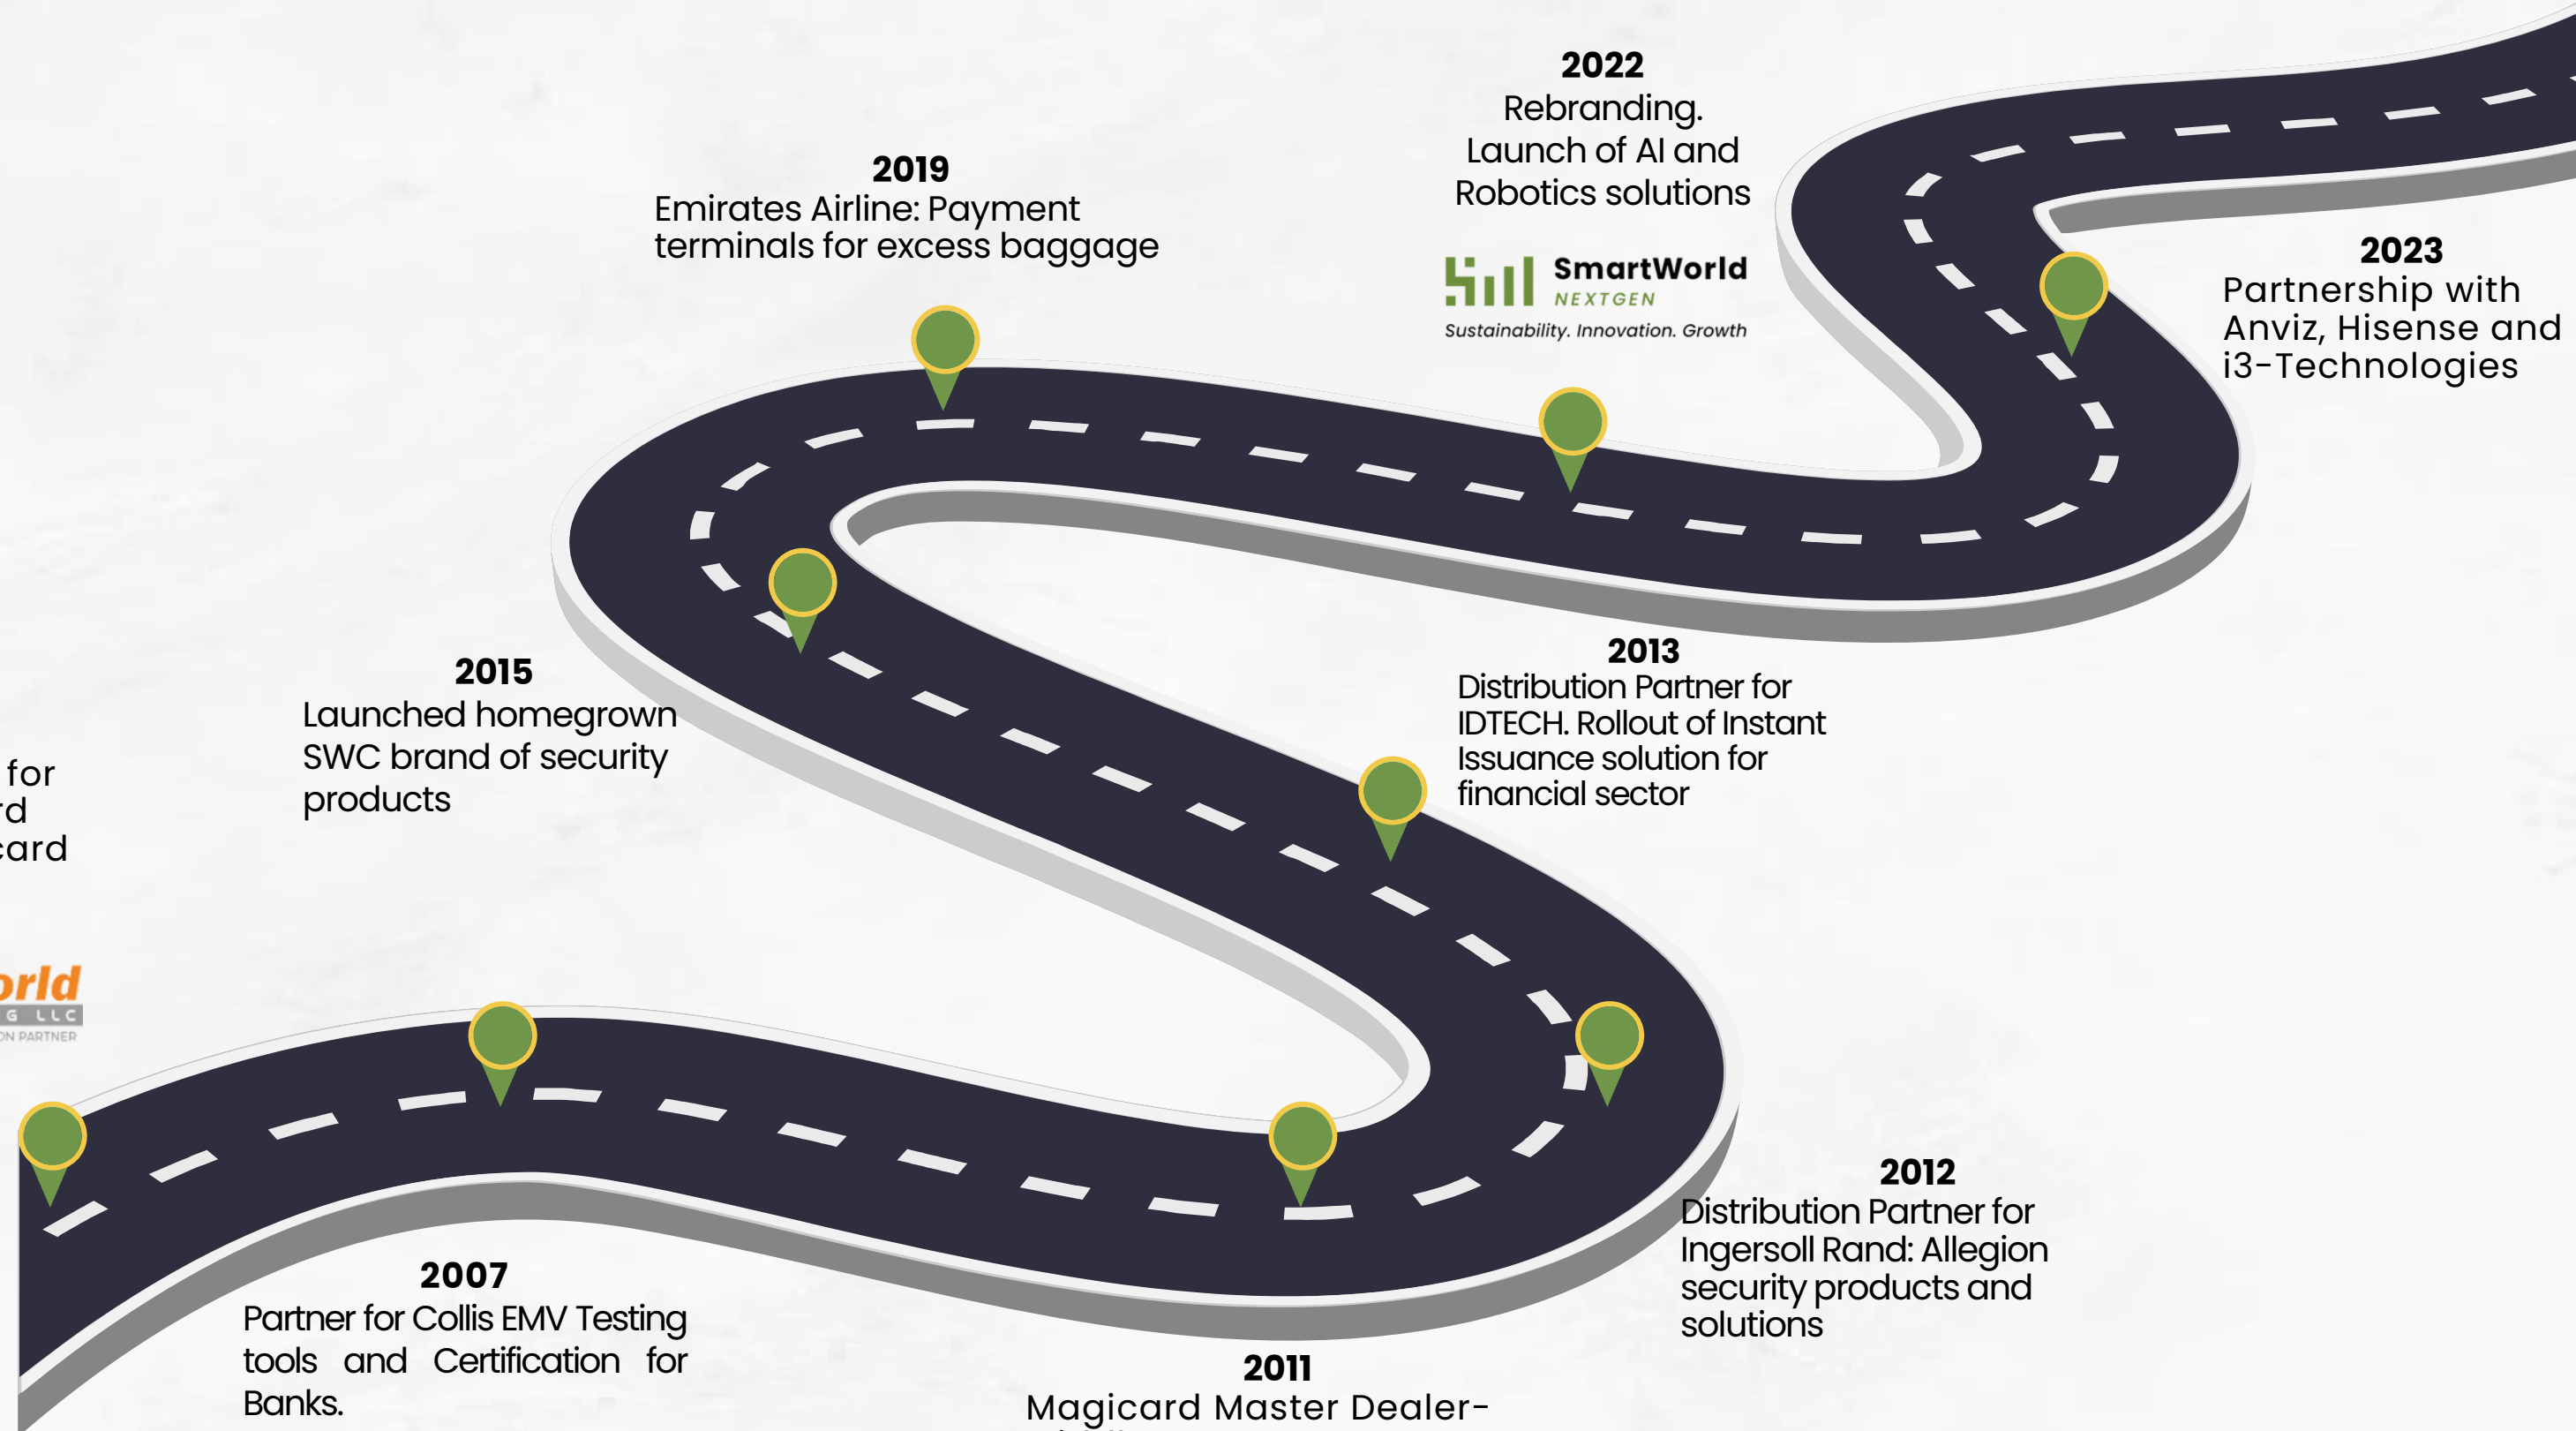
2022
Rebranding.
Launch of AI and
Robotics solutions

SmartWorld
NEXTGEN
Sustainability. Innovation. Growth

2019
Emirates Airline: Payment terminals for excess baggage

2023
Partnership with Anviz, Hisense and i3-Technologies

2015
Launched homegrown SWC brand of security products

for
rd
card

2013
Distribution Partner for IDTECH. Rollout of Instant Issuance solution for financial sector

orld
G LLC
ON PARTNER

2012
Distribution Partner for Ingersoll Rand: Allegion security products and solutions

2007
Partner for Collis EMV Testing tools and Certification for Banks.

2011
Magicard Master Dealer-
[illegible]